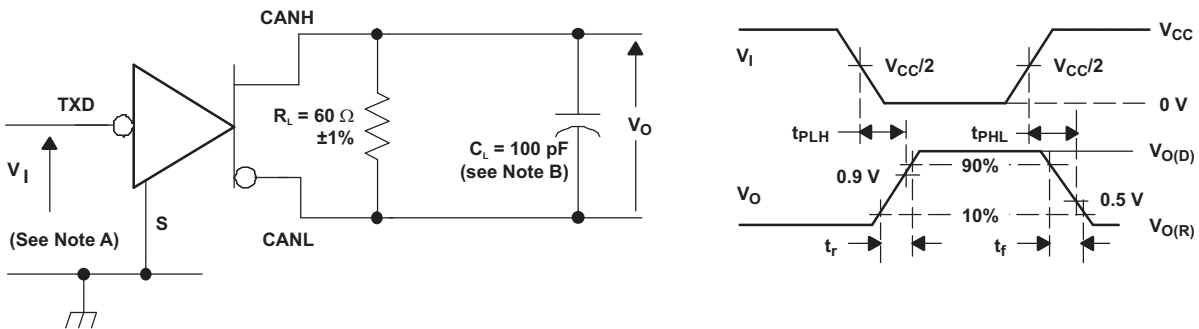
CANH

TXD

$V_I$

(See Note A)

S

$R_L = 60\ \Omega$ $\pm 1\%$

$C_L = 100$ pF (see Note B)

$V_O$

CANL

$V_I$

$V_{CC}/2$

$V_{CC}/2$

$V_{CC}$

0 V

$t_{PLH}$

$t_{PHL}$

$V_{O(D)}$

0.9 V

90%

$V_O$

0.5 V

10%

$V_{O(R)}$

$t_r$

$t_f$